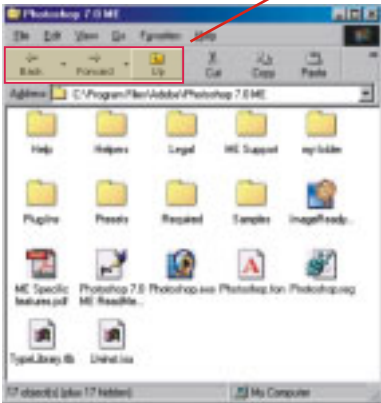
Photoshop 7.0 ME

File Edit View Go Favorites Help

Back Forward Up Cut Copy Paste

Address C:\Program Files\Adobe\Photoshop 7.0 ME

Help Helpers Legal ME Support my folder

Plugins Presets Required Samples ImageReady...

ME Specific features.pdf Photoshop 7.0 ME ReadMe... Photoshop.exe Photoshop.icon Photoshop.reg

TypeLibrary.tlb Uninst.isu

17 object(s) (plus 17 hidden) My Computer